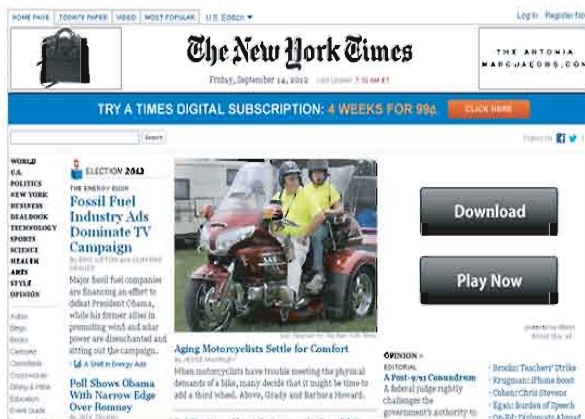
HOME PAGE | TODAY'S PAPER | VIDEO | MOST POPULAR | U.S. Edition

Log In Register Now

The New York Times

Friday, September 14, 2012 Last Update: 7:10 AM ET

THE ANTONIA MARCJACOBS.COM

TRY A TIMES DIGITAL SUBSCRIPTION: 4 WEEKS FOR 99¢. CLICK HERE

Search

Follow Us

WORLD
U.S.
POLITICS
NEW YORK
BUSINESS
DEALBOOK
TECHNOLOGY
SPORTS
SCIENCE
HEALTH
ARTS
STYLE
OPINION

Autos
Blogs
Books
Cartoons
Classifieds
Crosswords
Dining & Wine
Education
Event Guide

ELECTION 2012

THE ENERGY RUSH

Fossil Fuel Industry Ads Dominate TV Campaign

By ERIC LIPTON and CLIFFORD KRAUSS

Major fossil fuel companies are financing an effort to defeat President Obama, while his former allies in promoting wind and solar power are disenchanted and sitting out the campaign.

A Shift in Energy Ads

Poll Shows Obama With Narrow Edge Over Romney

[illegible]

Aging Motorcyclists Settle for Comfort

By JESSE McKINLEY

When motorcyclists have trouble meeting the physical demands of a bike, many decide that it might be time to add a third wheel. Above, Grady and Barbara Howard.

Download

Play Now

OPINION »

EDITORIAL

A Post-9/11 Conundrum

A federal judge rightly challenges the government's authority to

Brooks: Teachers' Strike
Krugman: iPhone Boost
Cohen: Chris Stevens
Egan: Burden of Speech
Op-Ed: Diplomats Abroad